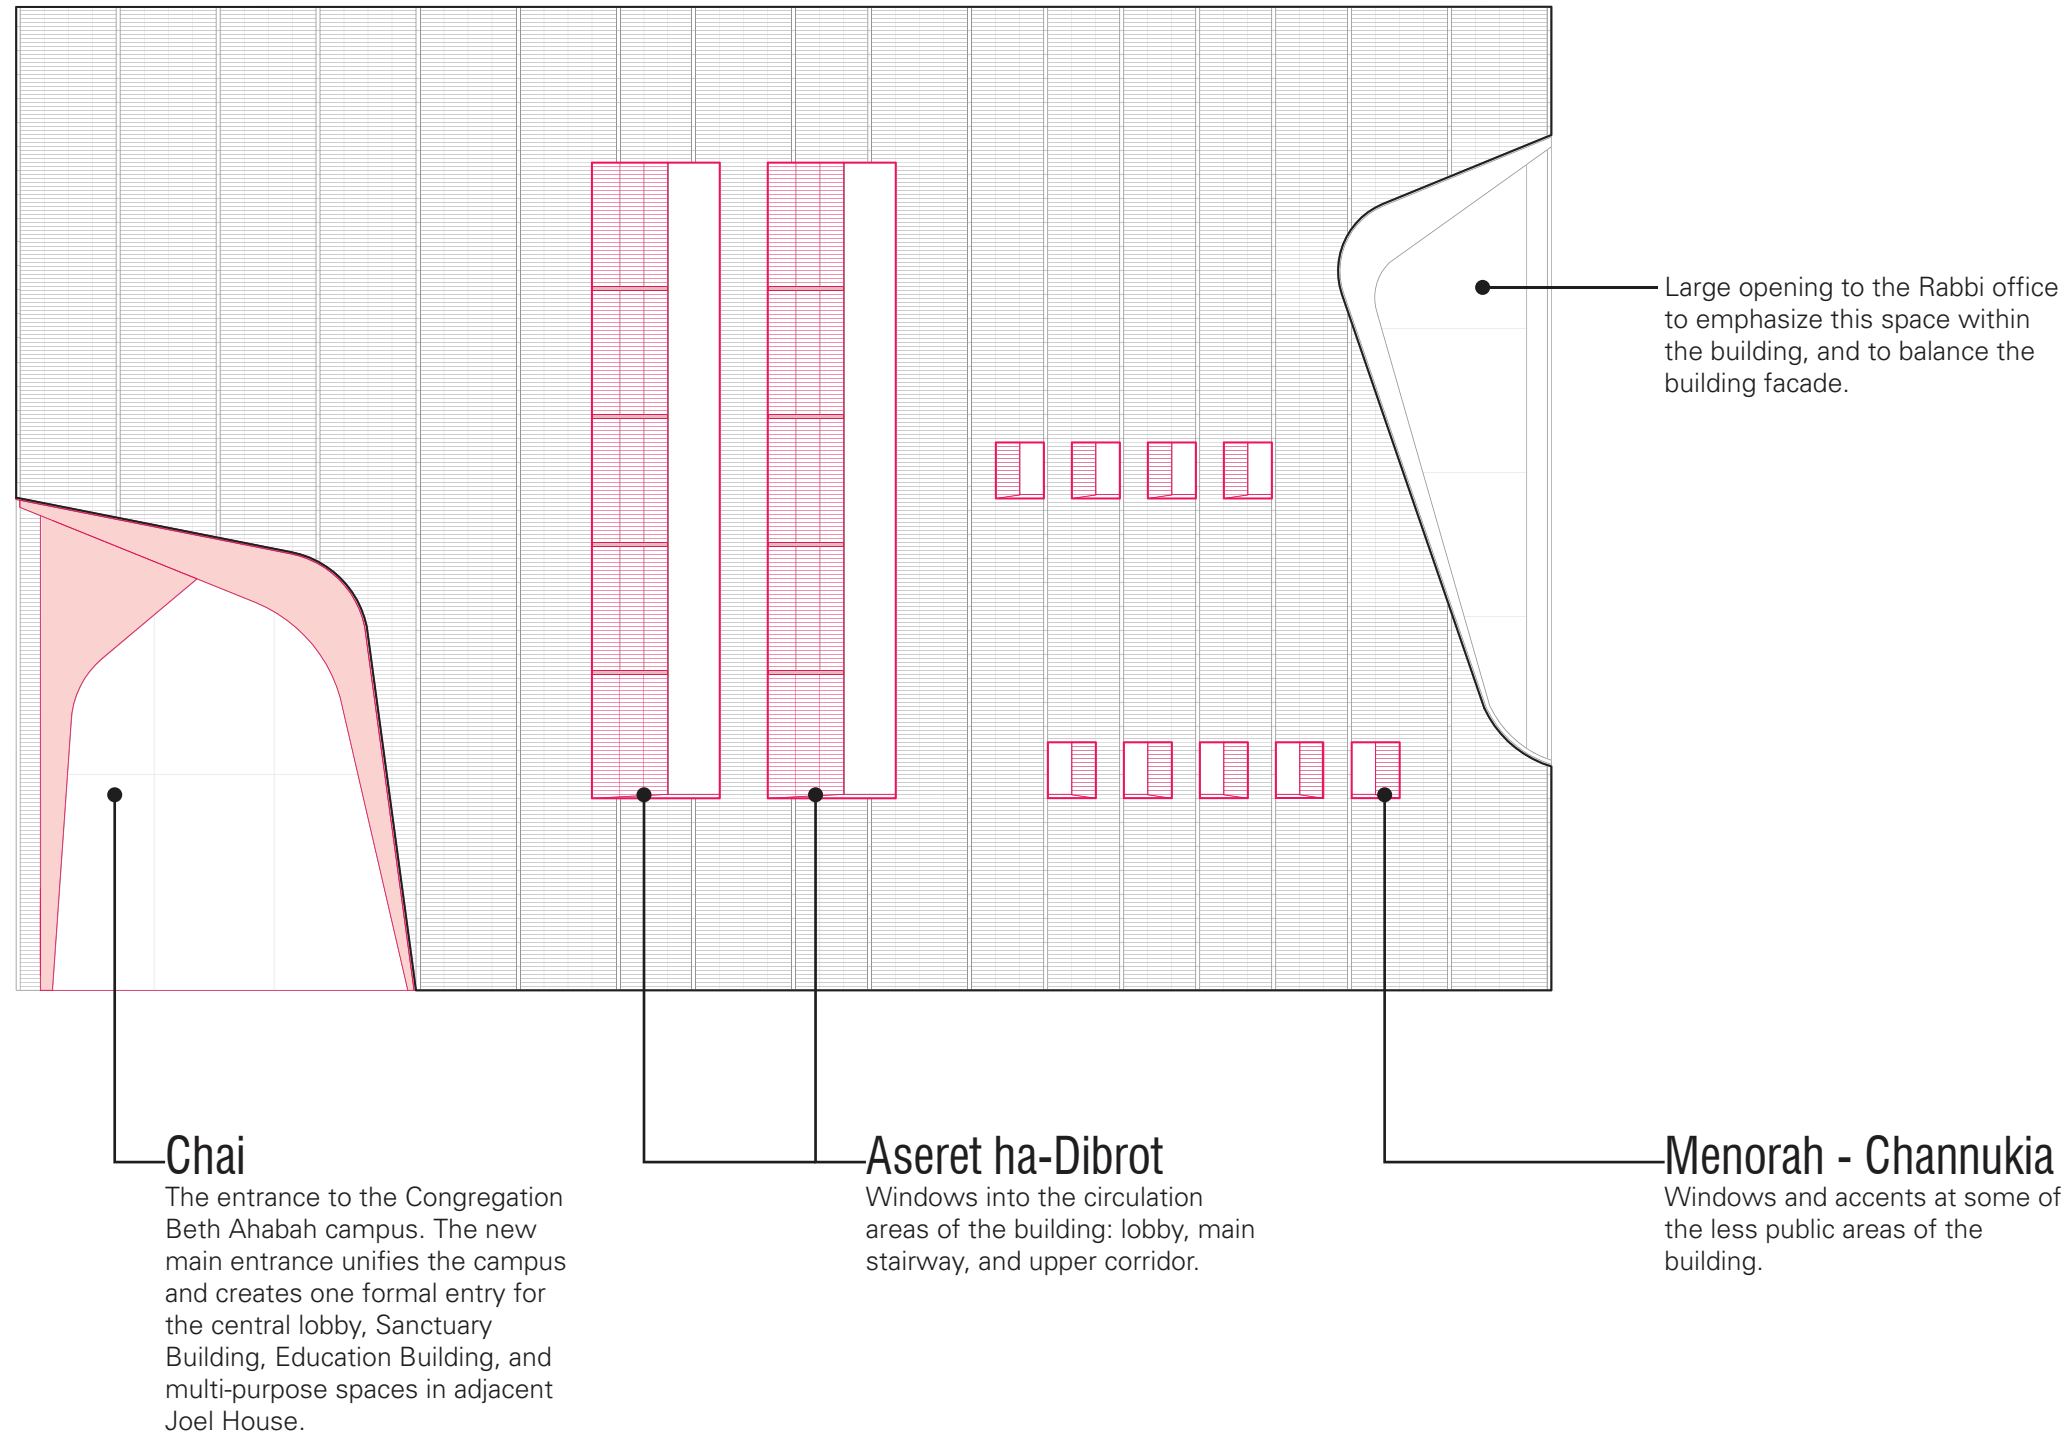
Large opening to the Rabbi office to emphasize this space within the building, and to balance the building facade.

Chai
The entrance to the Congregation Beth Ahabah campus. The new main entrance unifies the campus and creates one formal entry for the central lobby, Sanctuary Building, Education Building, and multi-purpose spaces in adjacent Joel House.

Aseret ha-Dibrot
Windows into the circulation areas of the building: lobby, main stairway, and upper corridor.

Menorah - Channukia
Windows and accents at some of the less public areas of the building.